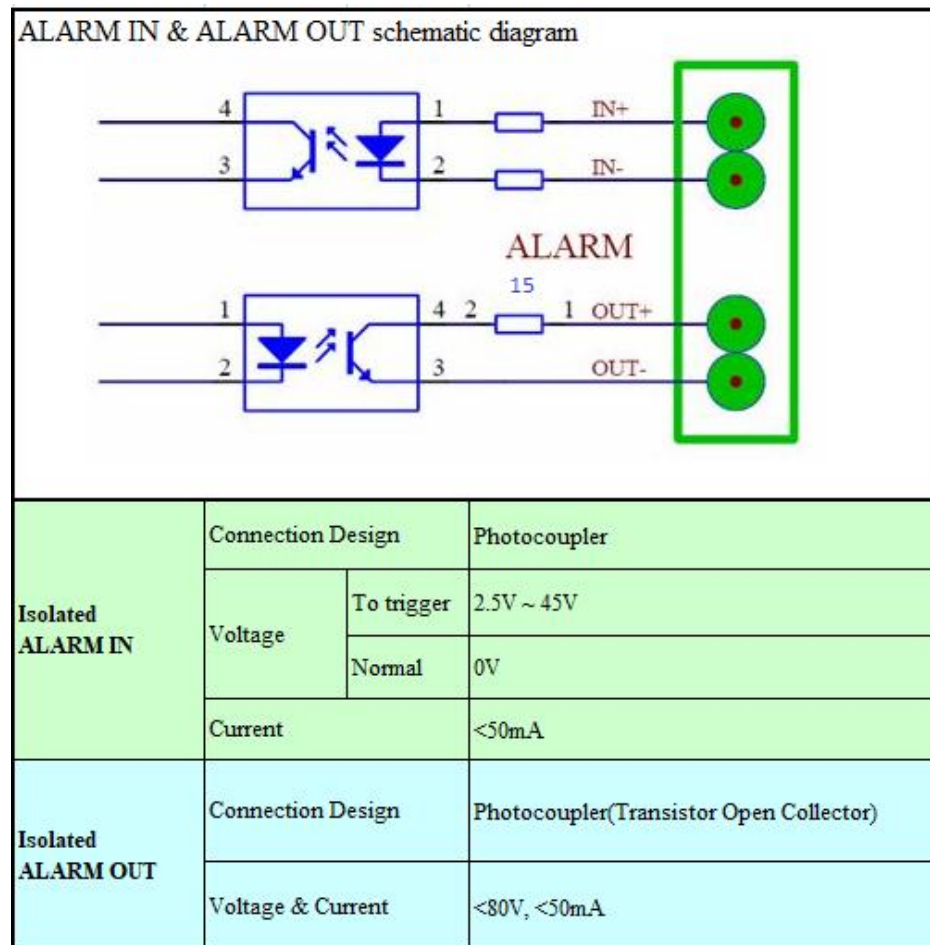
ALARM IN & ALARM OUT schematic diagram

4
3
1
2
IN+
IN-
ALARM
15
1
2
4 2
1 OUT+
3
OUT-

| | | | |
|---|---|---|---|
| Isolated ALARM IN | Connection Design | | Photocoupler |
| | Voltage | To trigger | 2.5V ~ 45V |
| | | Normal | 0V |
| | Current | | <50mA |
| Isolated ALARM OUT | Connection Design | | Photocoupler(Transistor Open Collector) |
| | Voltage & Current | | <80V, <50mA |